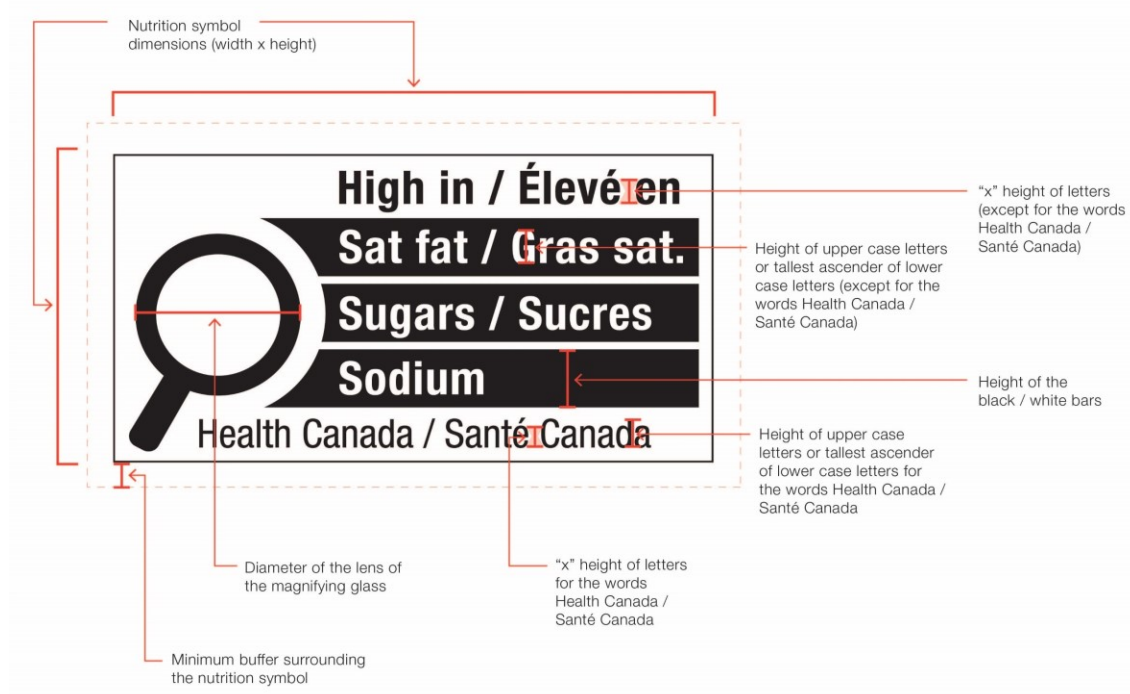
Nutrition symbol dimensions (width x height)

High in / Élevé en

Sat fat / Gras sat.

Sugars / Sucres

Sodium

Health Canada / Santé Canada

"x" height of letters (except for the words Health Canada / Santé Canada)

Height of upper case letters or tallest ascender of lower case letters (except for the words Health Canada / Santé Canada)

Height of the black / white bars

Height of upper case letters or tallest ascender of lower case letters for the words Health Canada / Santé Canada

Diameter of the lens of the magnifying glass

"x" height of letters for the words Health Canada / Santé Canada

Minimum buffer surrounding the nutrition symbol